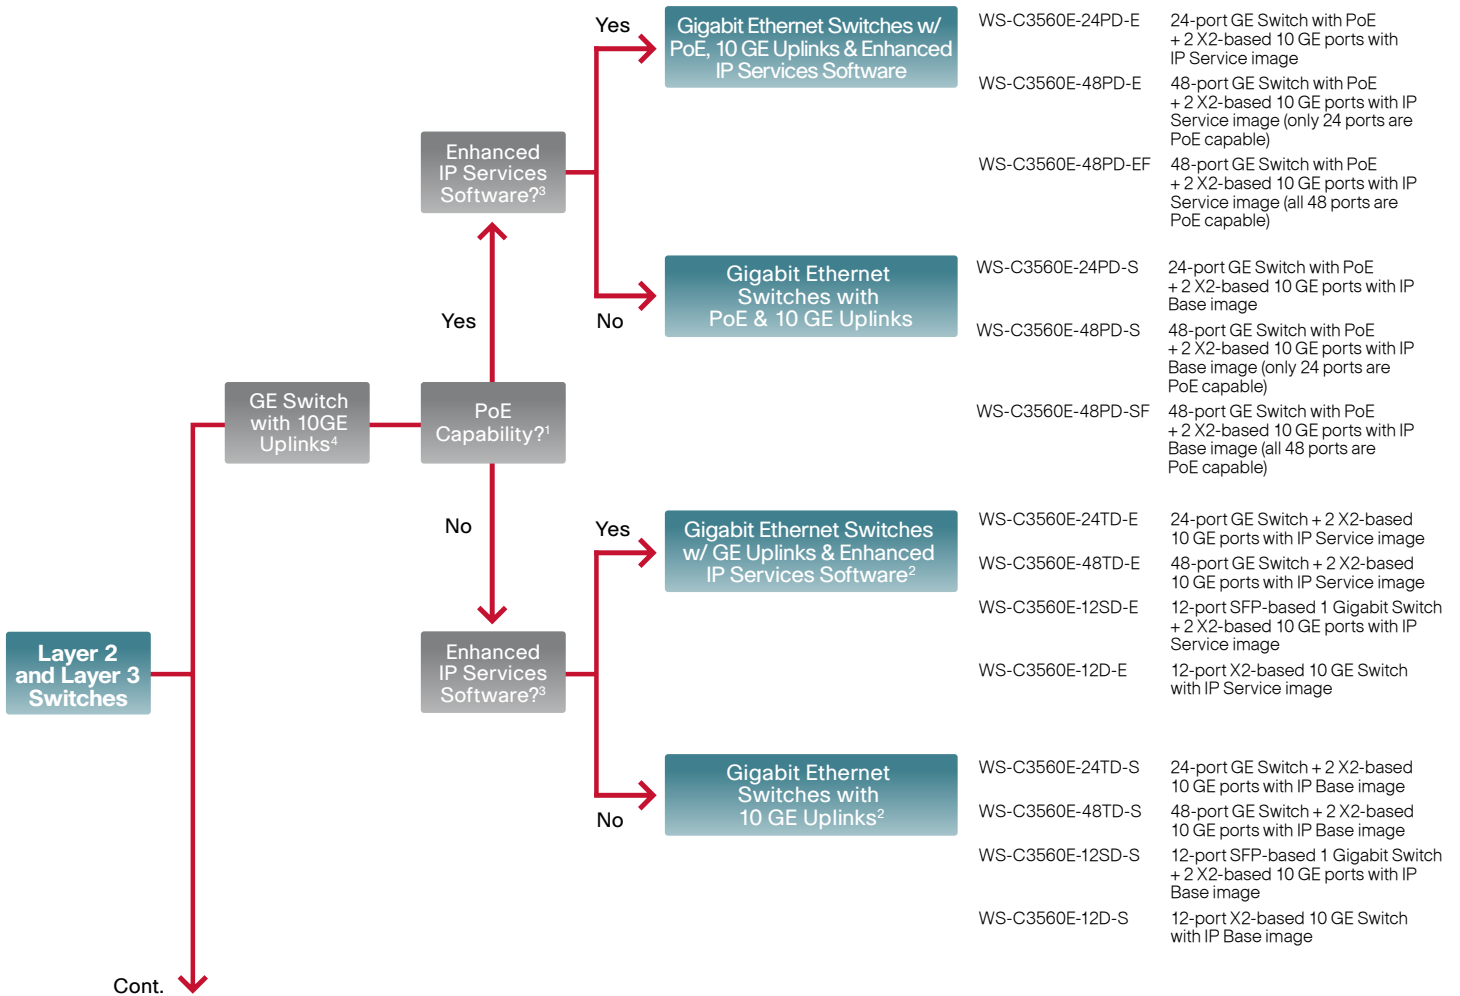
Layer 2 and Layer 3 Switches

GE Switch with 10GE Uplinks$^4$

PoE Capability?$^1$

Yes

Enhanced IP Services Software?$^3$

Yes

Gigabit Ethernet Switches w/ PoE, 10 GE Uplinks & Enhanced IP Services Software

| | |
|---|---|
| WS-C3560E-24PD-E | 24-port GE Switch with PoE + 2 X2-based 10 GE ports with IP Service image |
| WS-C3560E-48PD-E | 48-port GE Switch with PoE + 2 X2-based 10 GE ports with IP Service image (only 24 ports are PoE capable) |
| WS-C3560E-48PD-EF | 48-port GE Switch with PoE + 2 X2-based 10 GE ports with IP Service image (all 48 ports are PoE capable) |

No

Gigabit Ethernet Switches with PoE & 10 GE Uplinks

| | |
|---|---|
| WS-C3560E-24PD-S | 24-port GE Switch with PoE + 2 X2-based 10 GE ports with IP Base image |
| WS-C3560E-48PD-S | 48-port GE Switch with PoE + 2 X2-based 10 GE ports with IP Base image (only 24 ports are PoE capable) |
| WS-C3560E-48PD-SF | 48-port GE Switch with PoE + 2 X2-based 10 GE ports with IP Base image (all 48 ports are PoE capable) |

No

Enhanced IP Services Software?$^3$

Yes

Gigabit Ethernet Switches w/ GE Uplinks & Enhanced IP Services Software$^2$

| | |
|---|---|
| WS-C3560E-24TD-E | 24-port GE Switch + 2 X2-based 10 GE ports with IP Service image |
| WS-C3560E-48TD-E | 48-port GE Switch + 2 X2-based 10 GE ports with IP Service image |
| WS-C3560E-12SD-E | 12-port SFP-based 1 Gigabit Switch + 2 X2-based 10 GE ports with IP Service image |
| WS-C3560E-12D-E | 12-port X2-based 10 GE Switch with IP Service image |

No

Gigabit Ethernet Switches with 10 GE Uplinks$^2$

| | |
|---|---|
| WS-C3560E-24TD-S | 24-port GE Switch + 2 X2-based 10 GE ports with IP Base image |
| WS-C3560E-48TD-S | 48-port GE Switch + 2 X2-based 10 GE ports with IP Base image |
| WS-C3560E-12SD-S | 12-port SFP-based 1 Gigabit Switch + 2 X2-based 10 GE ports with IP Base image |
| WS-C3560E-12D-S | 12-port X2-based 10 GE Switch with IP Base image |

Cont.